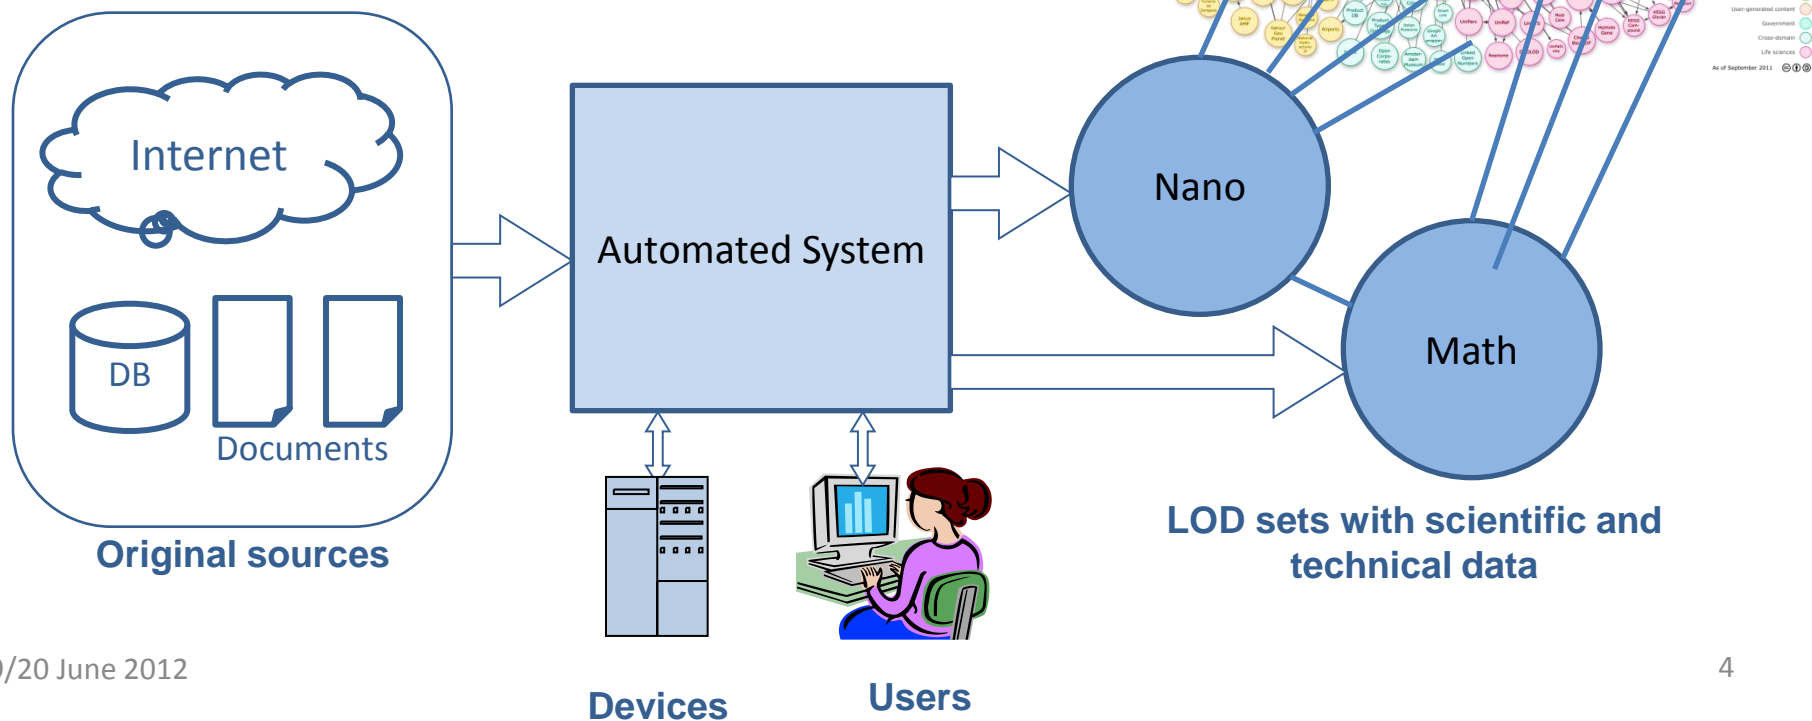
Internet

DB

Documents

Original sources

Automated System

Nano

Math

LOD sets with scientific and technical data

User-generated content
Government
Cross-domain
Life sciences
As of September 2011

Devices

Users

/20 June 2012

4